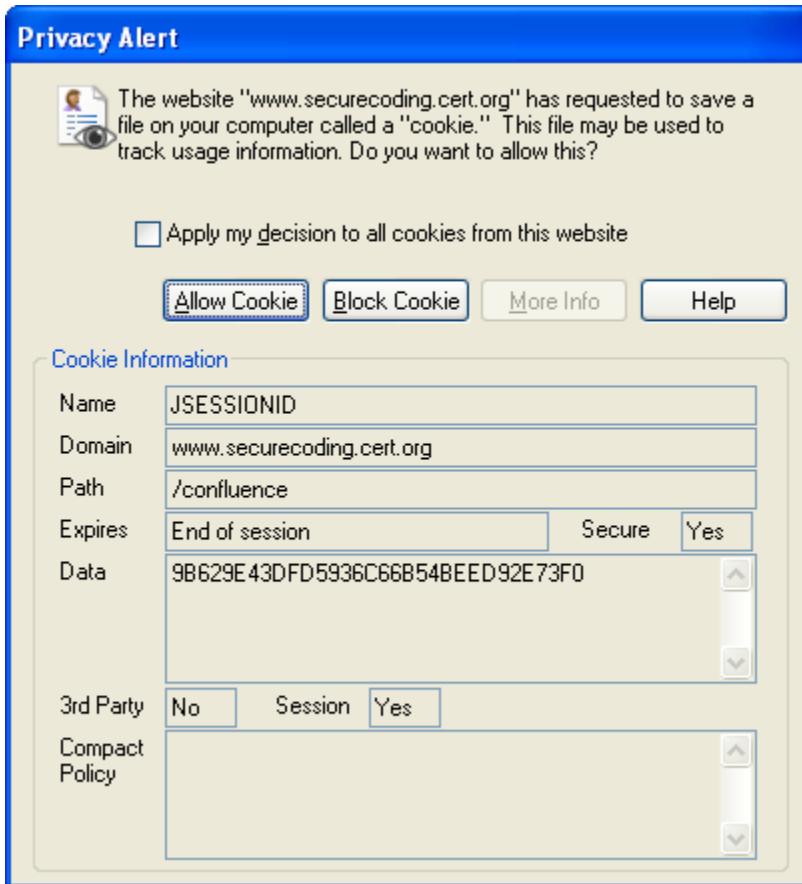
Privacy Alert

The website "www.securecoding.cert.org" has requested to save a file on your computer called a "cookie." This file may be used to track usage information. Do you want to allow this?

Apply my decision to all cookies from this website

Allow Cookie
Block Cookie
More Info
Help

Cookie Information

Name JSESSIONID
Domain www.securecoding.cert.org
Path /confluence
Expires End of session
Secure Yes
Data 9B629E43DFD5936C66B54BEED92E73F0
3rd Party No
Session Yes
Compact Policy